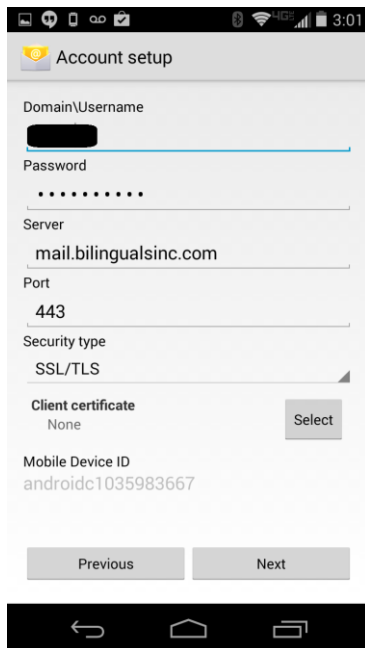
4G 3:01

Account setup

Domain\Username

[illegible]

Password

•••••••••••

Server

mail.bilingualsinc.com

Port

443

Security type

SSL/TLS

Client certificate

None

Select

Mobile Device ID

androidc1035983667

Previous

Next